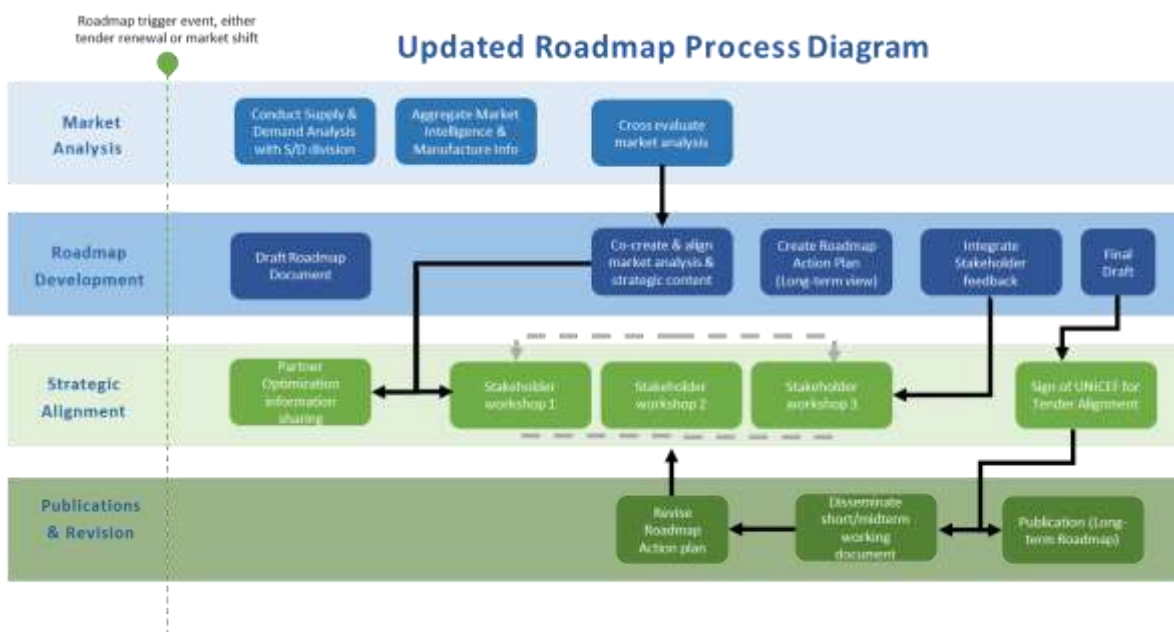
Roadmap trigger event, either tender renewal or market shift

Updated Roadmap Process Diagram

Market Analysis

Conduct Supply & Demand Analysis with S/D division

Aggregate Market Intelligence & Manufacture Info

Cross evaluate market analysis

Roadmap Development

Draft Roadmap Document

Co-create & align market analysis & strategic content

Create Roadmap Action Plan (Long-term view)

Integrate Stakeholder feedback

Final Draft

Strategic Alignment

Partner Optimization information sharing

Stakeholder workshop 1

Stakeholder workshop 2

Stakeholder workshop 3

Sign of UNICEF for Tender Alignment

Publications & Revision

Revise Roadmap Action plan

Disseminate short/midterm working document

Publication (Long-term Roadmap)